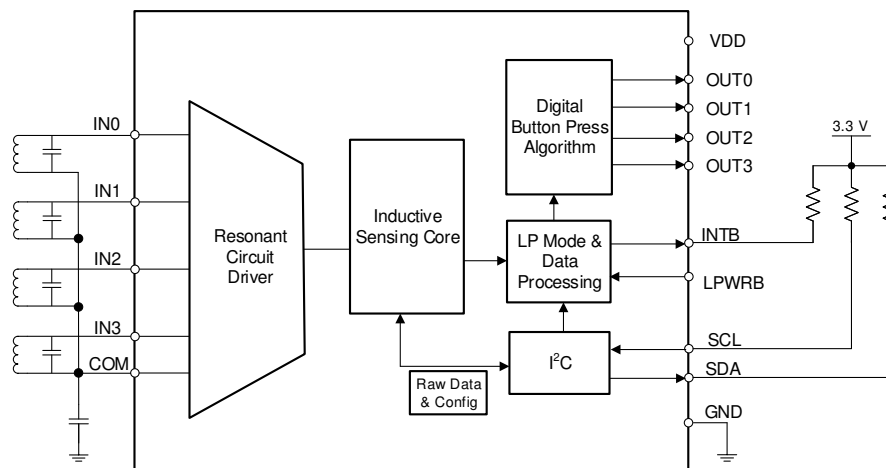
VDD

OUT0

OUT1

OUT2

OUT3

3.3 V

Digital Button Press Algorithm

IN0

IN1

IN2

IN3

COM

Resonant Circuit Driver

Inductive Sensing Core

LP Mode & Data Processing

INTB

LPWRB

SCL

SDA

GND

$I^2C$

Raw Data & Config